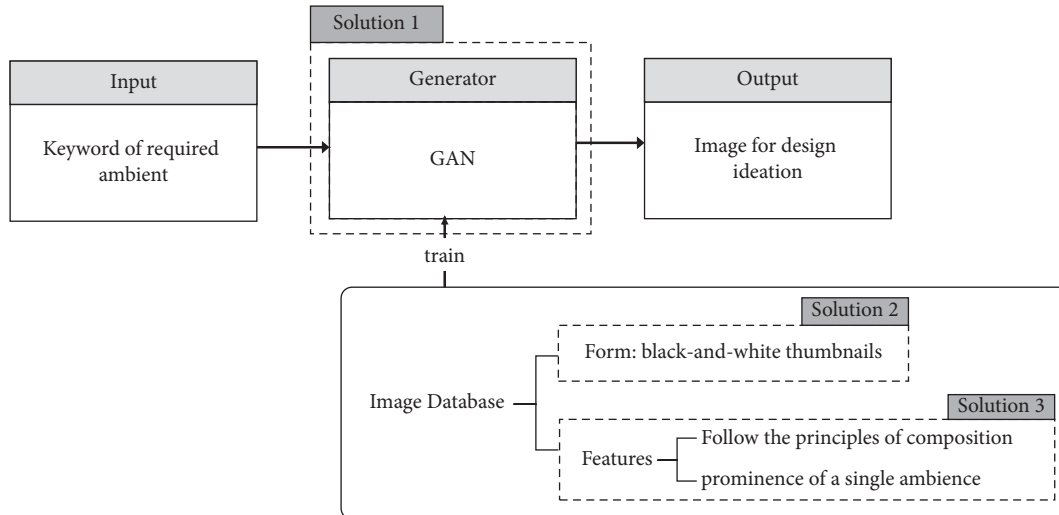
Solution 1

Input

Keyword of required ambient

Generator

GAN

Output

Image for design ideation

train

Solution 2

Form: black-and-white thumbnails

Image Database

Solution 3

Features

Follow the principles of composition

prominence of a single ambience